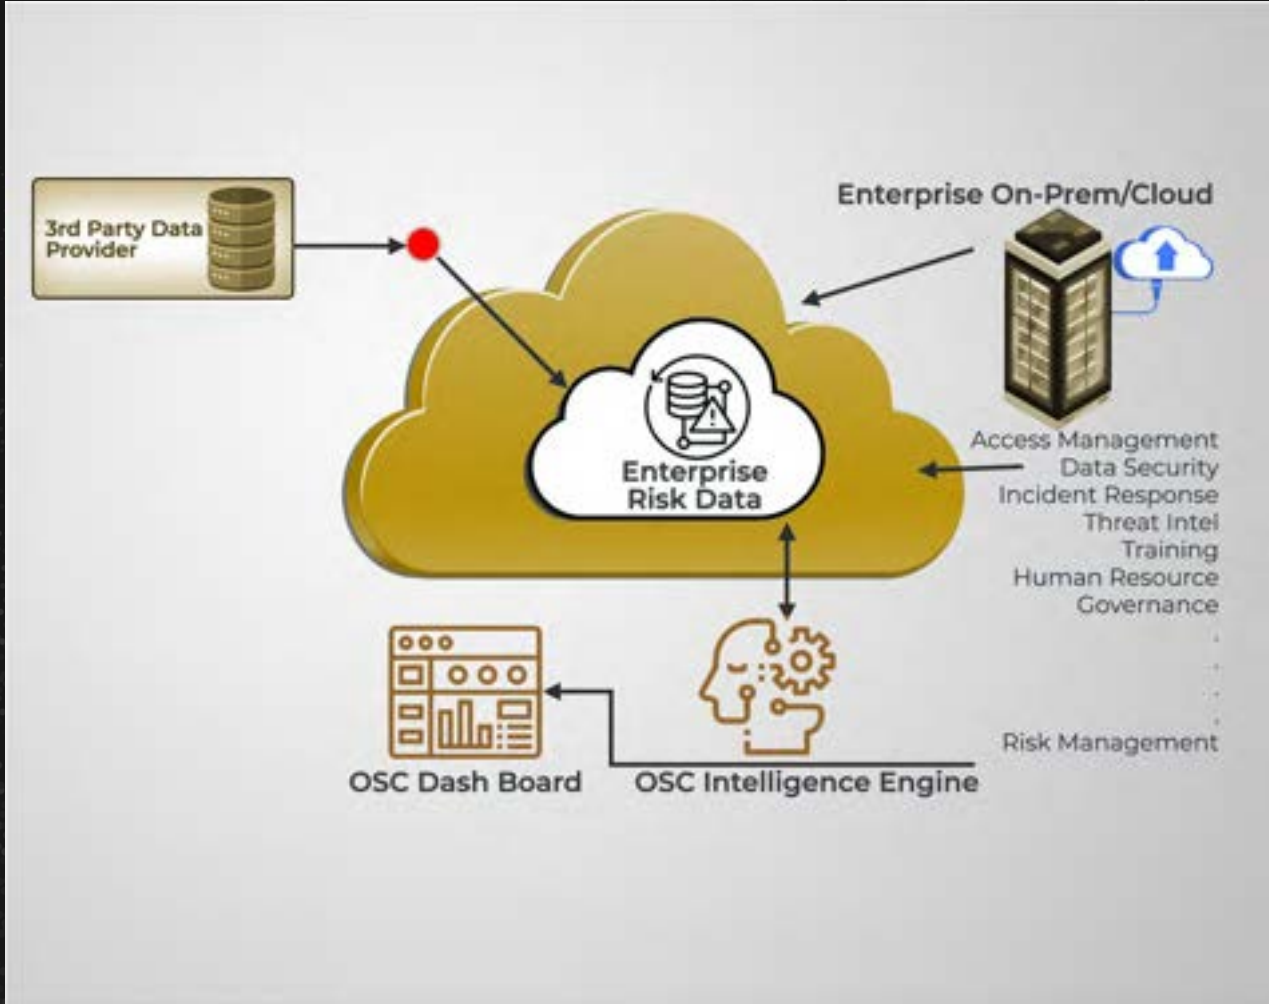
3rd Party Data Provider

Enterprise On-Prem/Cloud

Enterprise Risk Data

Access Management
Data Security
Incident Response
Threat Intel
Training
Human Resource
Governance
.
.
.
.
Risk Management

OSC Dash Board

OSC Intelligence Engine